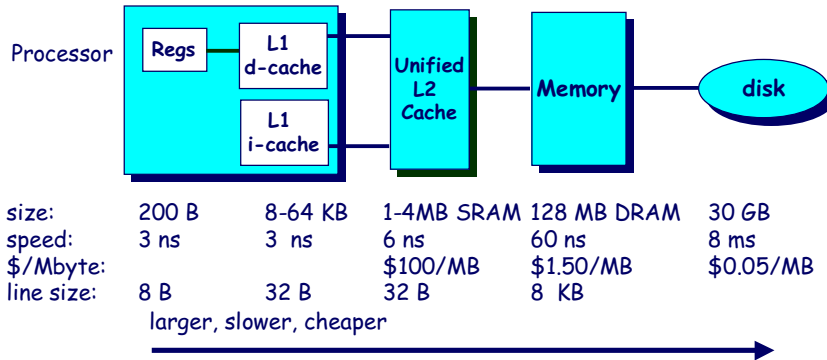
Processor

Regs

L1 d-cache

L1 i-cache

Unified L2 Cache

Memory

disk

| | | | | | |
|---|---|---|---|---|---|
| size: | 200 B | 8-64 KB | 1-4MB SRAM | 128 MB DRAM | 30 GB |
| speed: | 3 ns | 3 ns | 6 ns | 60 ns | 8 ms |
| \$/Mbyte: | | | \$100/MB | \$1.50/MB | \$0.05/MB |
| line size: | 8 B | 32 B | 32 B | 8 KB | |

larger, slower, cheaper